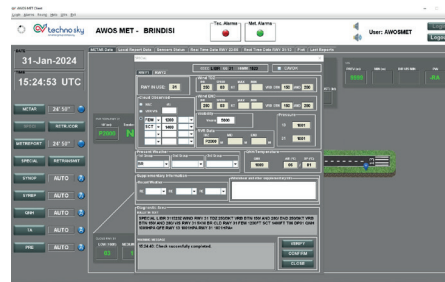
AWOS MET Client
Login Admin Config Info Help Exit

techno sky

AWOS MET - BRINDISI

Tec. Alarms
Met. Alarms

User: AWOSMET

Login
Logout

DATE
31-Jan-2024

TIME
15:24:53 UTC

METAR 24'38"
SPECI AUTO
METREPORT 24'38"
SPECIAL
SYNOP AUTO
SYREP AUTO
QNH AUTO
TA AUTO
FIS AUTO

AUTO
AUTO

P2000
N

RA

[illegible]

SPECIAL LIBR 311530Z AUTO RWY 31 TDZ 20006KT VRB 010V 050 6000 5000NE FEW012 SCT 014 BKN 020 RMK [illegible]

Check successfully completed.

VERIFY
CONFIRM
CLOSE